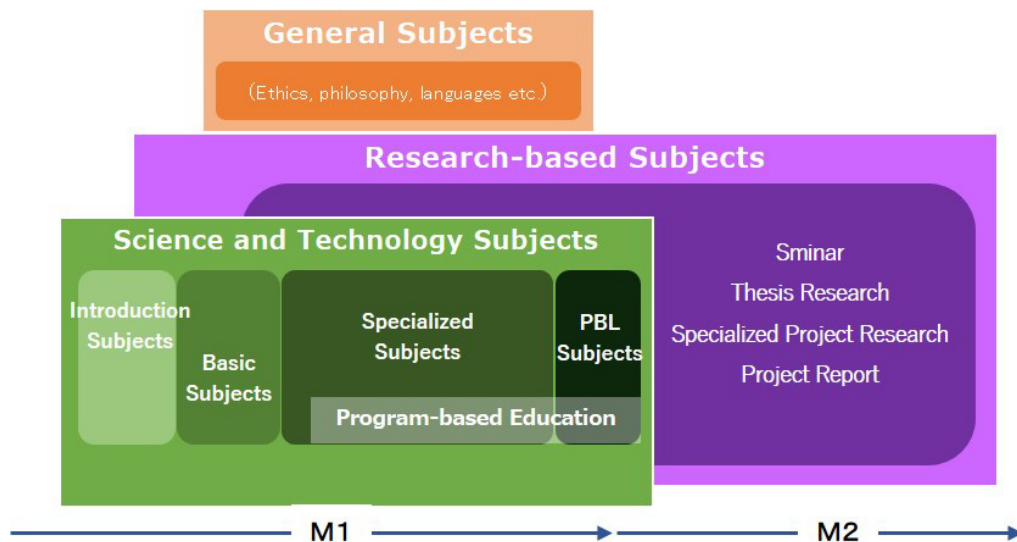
General Subjects

(Ethics, philosophy, languages etc.)

Research-based Subjects

Science and Technology Subjects

Introduction Subjects

Basic Subjects

Specialized Subjects

PBL Subjects

Program-based Education

Sminar
Thesis Research
Specialized Project Research
Project Report

M1

M2